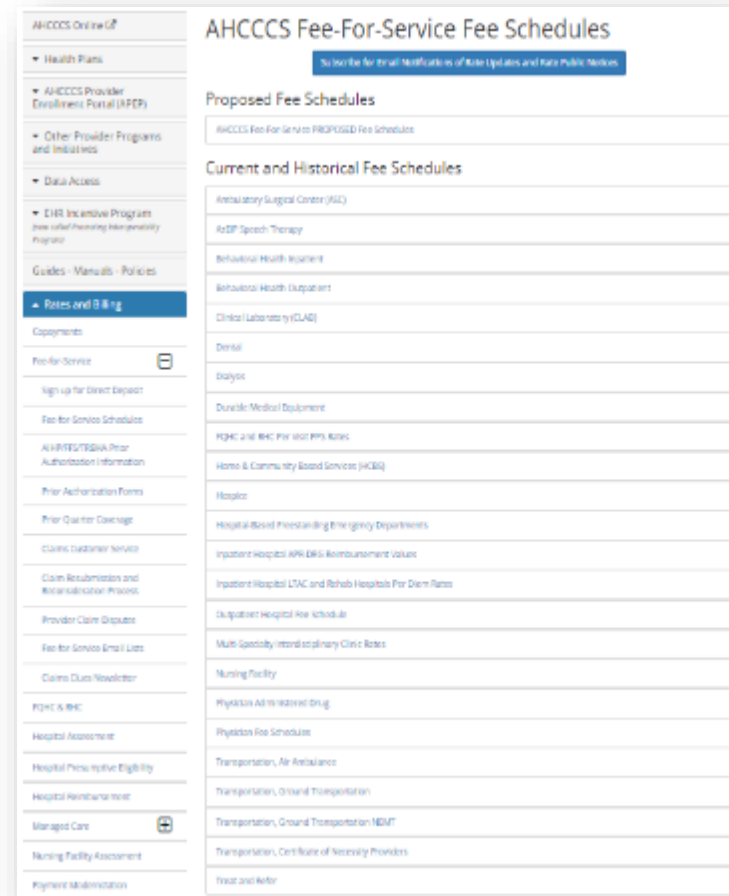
AHCCCS Online

▾ Health Plans

▾ AHCCCS Provider Enrollment Portal (APEP)

▾ Other Provider Programs and Initiatives

▾ Data Access

▾ EHR Incentive Program (now called Promoting Interoperability Program)

Guides - Manuals - Policies

▴ Rates and Billing

Copayments

Fee-for-Service

Sign up for Direct Deposit

Fee for Service Schedules

AIHP/FFS/TRBHA Prior Authorization Information

Prior Authorization Forms

Prior Quarter Coverage

Claims Customer Service

Claim Resubmission and Reconsideration Process

Provider Claim Disputes

Fee for Service Email Lists

Claims Clues Newsletter

FQHC & RHC

Hospital Assessment

Hospital Presumptive Eligibility

Hospital Reimbursement

Managed Care

Nursing Facility Assessment

Payment Modernization

AHCCCS Fee-For-Service Fee Schedules

Subscribe for Email Notifications of Rate Updates and Rate Public Notices

Proposed Fee Schedules

AHCCCS Fee-For-Service PROPOSED Fee Schedules

Current and Historical Fee Schedules

Ambulatory Surgical Center (ASC)

AzEIP Speech Therapy

Behavioral Health Inpatient

Behavioral Health Outpatient

Clinical Laboratory (CLAB)

Dental

Dialysis

Durable Medical Equipment

FQHC and RHC Per Visit PPS Rates

Home & Community Based Services (HCBS)

Hospice

Hospital-Based Freestanding Emergency Departments

Inpatient Hospital APR-DRG Reimbursement Values

Inpatient Hospital LTAC and Rehab Hospitals Per Diem Rates

Outpatient Hospital Fee Schedule

Multi-Specialty Interdisciplinary Clinic Rates

Nursing Facility

Physician Administered Drug

Physician Fee Schedules

Transportation, Air Ambulance

Transportation, Ground Transportation

Transportation, Ground Transportation NEMT

Transportation, Certificate of Necessity Providers

Treat and Refer